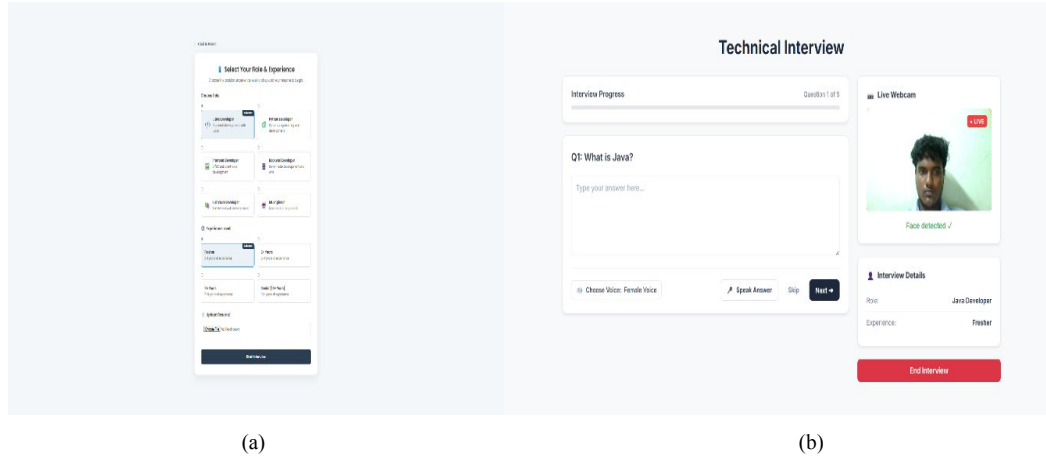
Select Your Role & Experience

Java Developer

Python Developer

Frontend Developer

Backend Developer

Full Stack Developer

ML Engineer

Fresher

2+ Years

5+ Years

Senior (10+ Years)

Choose File

Start Interview

Technical Interview

Interview Progress

Question 1 of 5

Q1: What is Java?

Type your answer here...

Choose Voice: Female Voice

Speak Answer

Skip

Next →

Live Webcam

• LIVE

Face detected ✓

Interview Details

Role: Java Developer

Experience: Fresher

End Interview

(a)

(b)